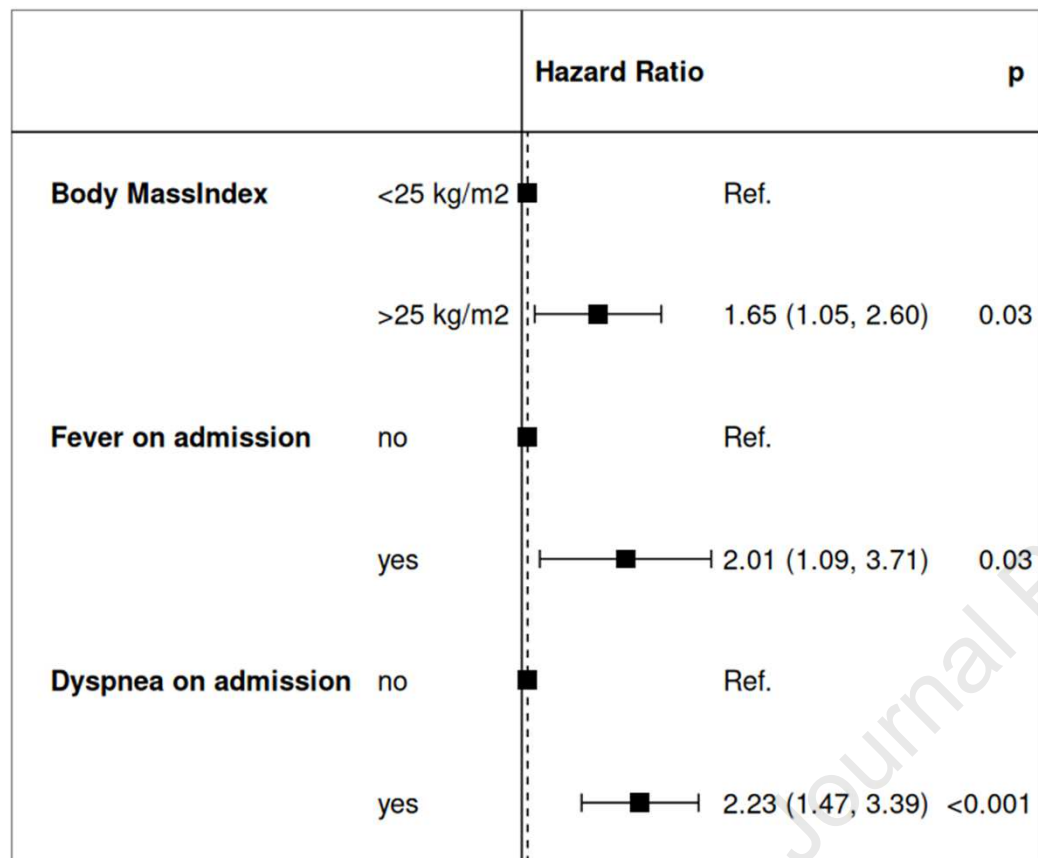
Hazard Ratio p

Body MassIndex <25 kg/m2 Ref.

>25 kg/m2 1.65 (1.05, 2.60) 0.03

Fever on admission no Ref.

yes 2.01 (1.09, 3.71) 0.03

Dyspnea on admission no Ref.

yes 2.23 (1.47, 3.39) <0.001

Journal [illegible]